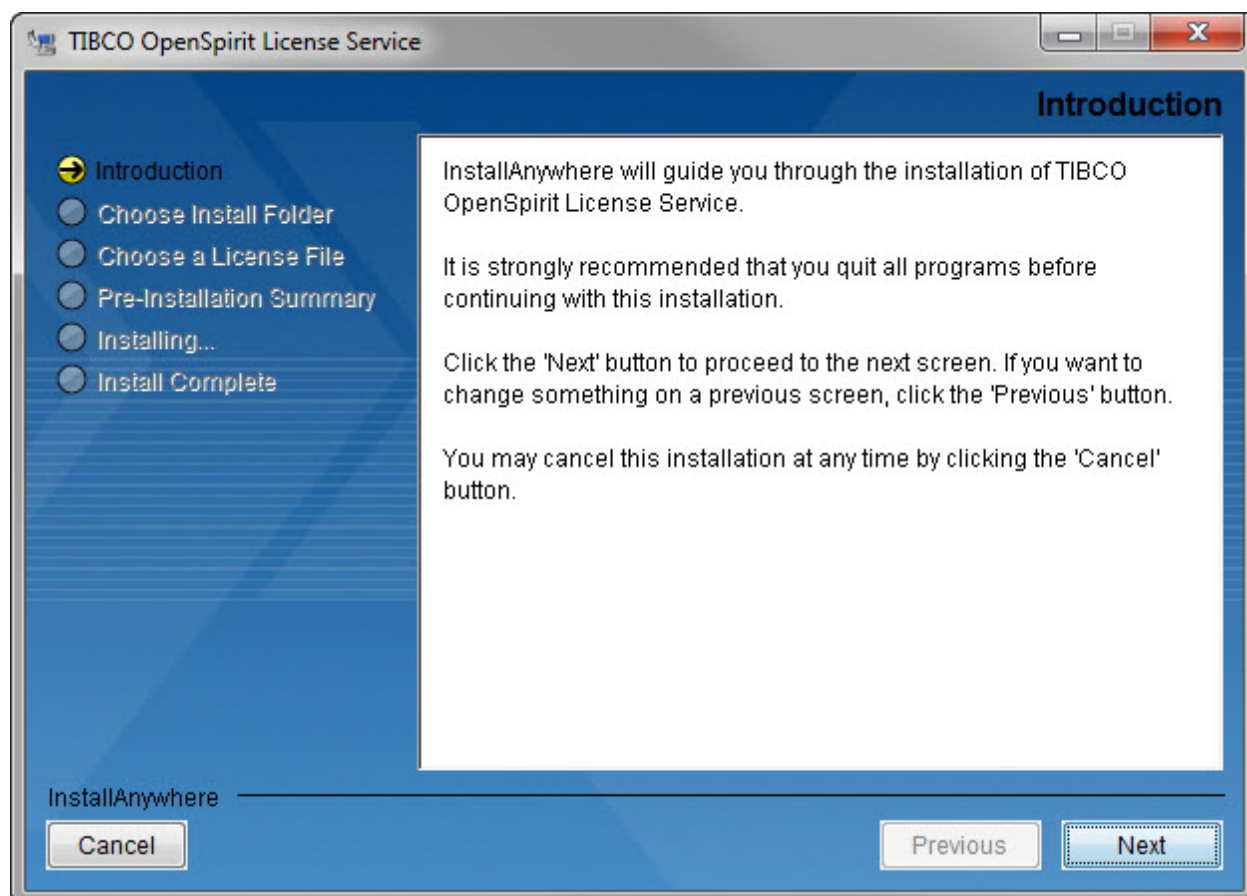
TIBCO OpenSpirit License Service

Introduction

Introduction
Choose Install Folder
Choose a License File
Pre-Installation Summary
Installing...
Install Complete

InstallAnywhere will guide you through the installation of TIBCO OpenSpirit License Service.

It is strongly recommended that you quit all programs before continuing with this installation.

Click the 'Next' button to proceed to the next screen. If you want to change something on a previous screen, click the 'Previous' button.

You may cancel this installation at any time by clicking the 'Cancel' button.

InstallAnywhere

Cancel

Previous

Next